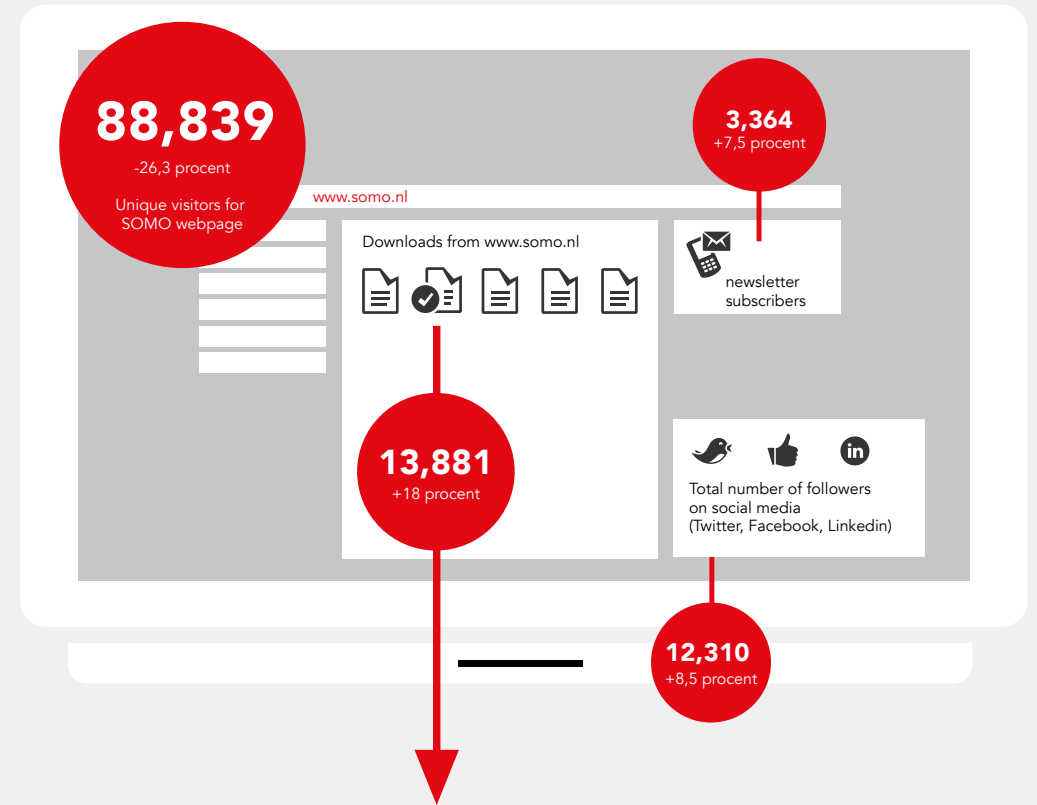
88,839
-26,3 procent

Unique visitors for SOMO webpage

3,364
+7,5 procent

www.somo.nl

Downloads from www.somo.nl

newsletter subscribers

13,881
+18 procent

Total number of followers on social media (Twitter, Facebook, Linkedin)

12,310
+8,5 procent